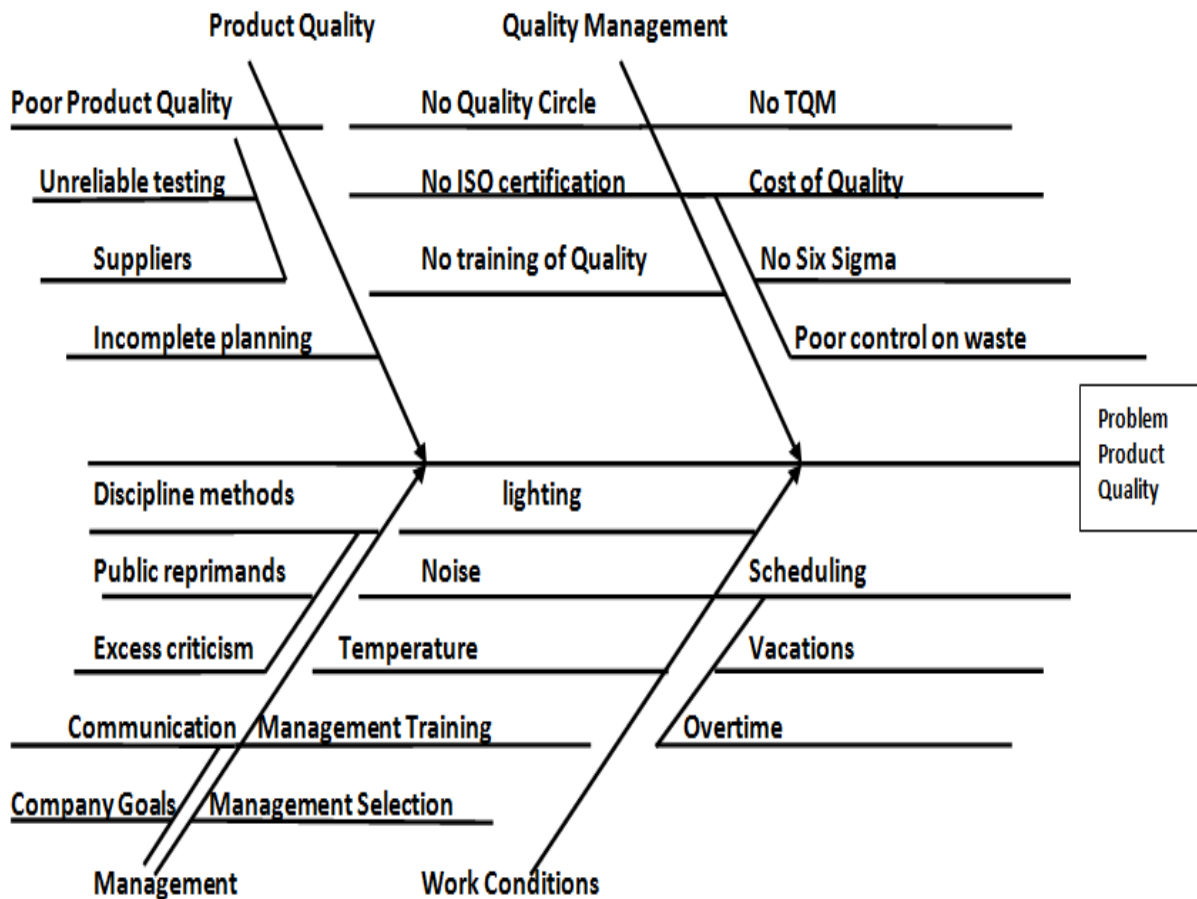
Product Quality

Quality Management

Poor Product Quality

No Quality Circle

No TQM

Unreliable testing

No ISO certification

Cost of Quality

Suppliers

No training of Quality

No Six Sigma

Incomplete planning

Poor control on waste

Problem Product Quality

Discipline methods

lighting

Public reprimands

Noise

Scheduling

Excess criticism

Temperature

Vacations

Communication

Management Training

Overtime

Company Goals

Management Selection

Management

Work Conditions